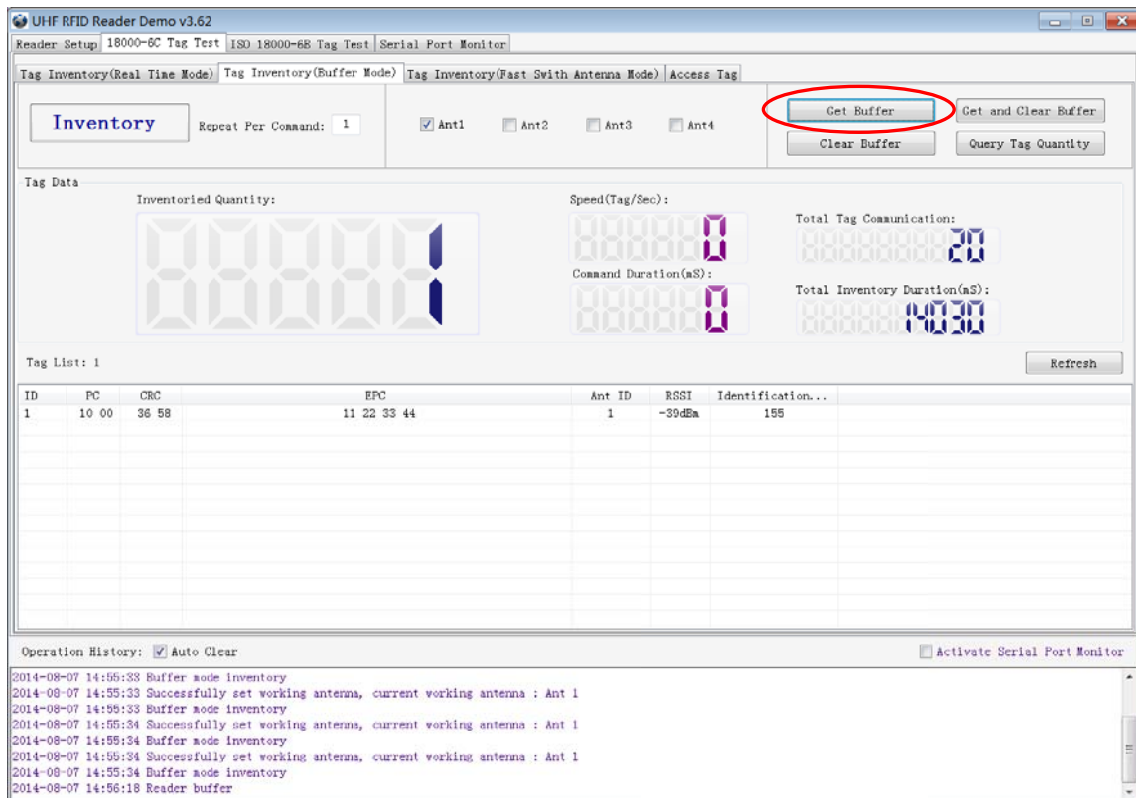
UHF RFID Reader Demo v3.62

Reader Setup | 18000-6C Tag Test | ISO 18000-6B Tag Test | Serial Port Monitor

Tag Inventory(Real Time Mode) | Tag Inventory(Buffer Mode) | Tag Inventory(Fast Swith Antenna Mode) | Access Tag

Inventory

Repeat Per Command: 1

Ant1 Ant2 Ant3 Ant4

Get Buffer
Get and Clear Buffer
Clear Buffer
Query Tag Quantity

Tag Data

Inventoried Quantity:

1

Speed(Tag/Sec):

0

Command Duration(mS):

0

Total Tag Communication:

20

Total Inventory Duration(mS):

1030

Tag List: 1

Refresh

| ID | PC | CRC | EPC | Ant ID | RSSI | Identification... |
|---|---|---|---|---|---|---|
| 1 | 10 00 | 36 58 | 11 22 33 44 | 1 | -39dBm | 155 |

Operation History: Auto Clear

Activate Serial Port Monitor

2014-08-07 14:55:33 Buffer mode inventory
2014-08-07 14:55:33 Successfully set working antenna, current working antenna : Ant 1
2014-08-07 14:55:33 Buffer mode inventory
2014-08-07 14:55:34 Successfully set working antenna, current working antenna : Ant 1
2014-08-07 14:55:34 Buffer mode inventory
2014-08-07 14:55:34 Successfully set working antenna, current working antenna : Ant 1
2014-08-07 14:55:34 Buffer mode inventory
2014-08-07 14:56:18 Reader buffer